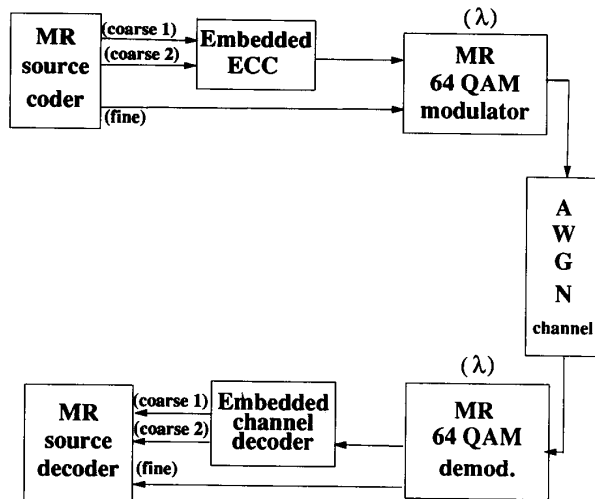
MR source coder

(coarse 1)
(coarse 2)
(fine)

Embedded ECC

(λ)

MR 64 QAM modulator

A
W
G
N
channel

(λ)

MR 64 QAM demod.

Embedded channel decoder

(coarse 1)
(coarse 2)
(fine)

MR source decoder